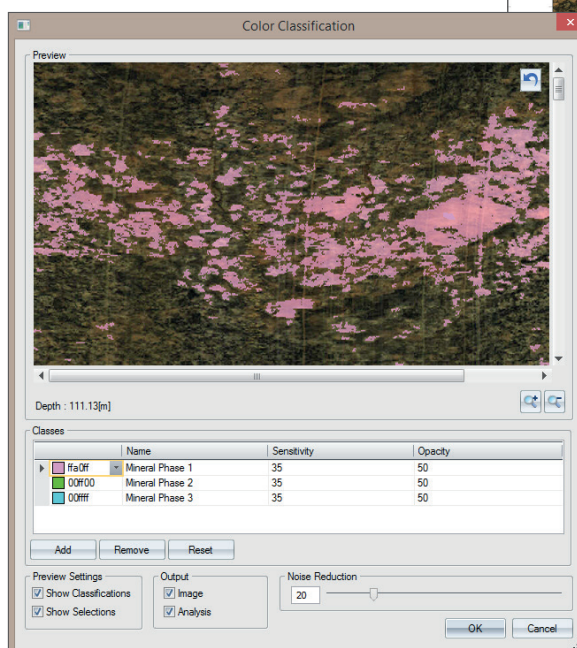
Color Classification

Preview

Depth : 111.13[m]

Classes

| | Name | Sensitivity | Opacity |
|---|---|---|---|
| ffa0ff | Mineral Phase 1 | 35 | 50 |
| 00ff00 | Mineral Phase 2 | 35 | 50 |
| 00ffff | Mineral Phase 3 | 35 | 50 |

Add Remove Reset

Preview Settings
Show Classifications
Show Selections

Output
Image
Analysis

Noise Reduction
20

OK Cancel